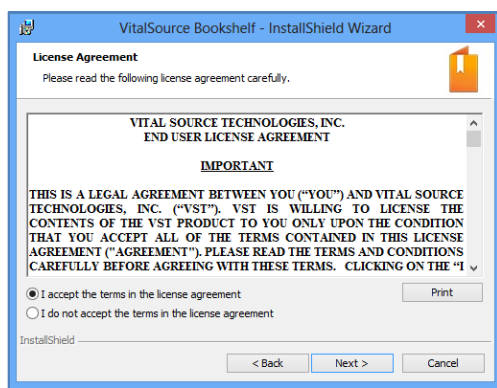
VitalSource Bookshelf - InstallShield Wizard

License Agreement
Please read the following license agreement carefully.

VITAL SOURCE TECHNOLOGIES, INC.
END USER LICENSE AGREEMENT

IMPORTANT

THIS IS A LEGAL AGREEMENT BETWEEN YOU ("YOU") AND VITAL SOURCE TECHNOLOGIES, INC. ("VST"). VST IS WILLING TO LICENSE THE CONTENTS OF THE VST PRODUCT TO YOU ONLY UPON THE CONDITION THAT YOU ACCEPT ALL OF THE TERMS CONTAINED IN THIS LICENSE AGREEMENT ("AGREEMENT"). PLEASE READ THE TERMS AND CONDITIONS CAREFULLY BEFORE AGREEING WITH THESE TERMS. CLICKING ON THE "I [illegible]

I accept the terms in the license agreement
I do not accept the terms in the license agreement
Print

InstallShield

< Back
Next >
Cancel